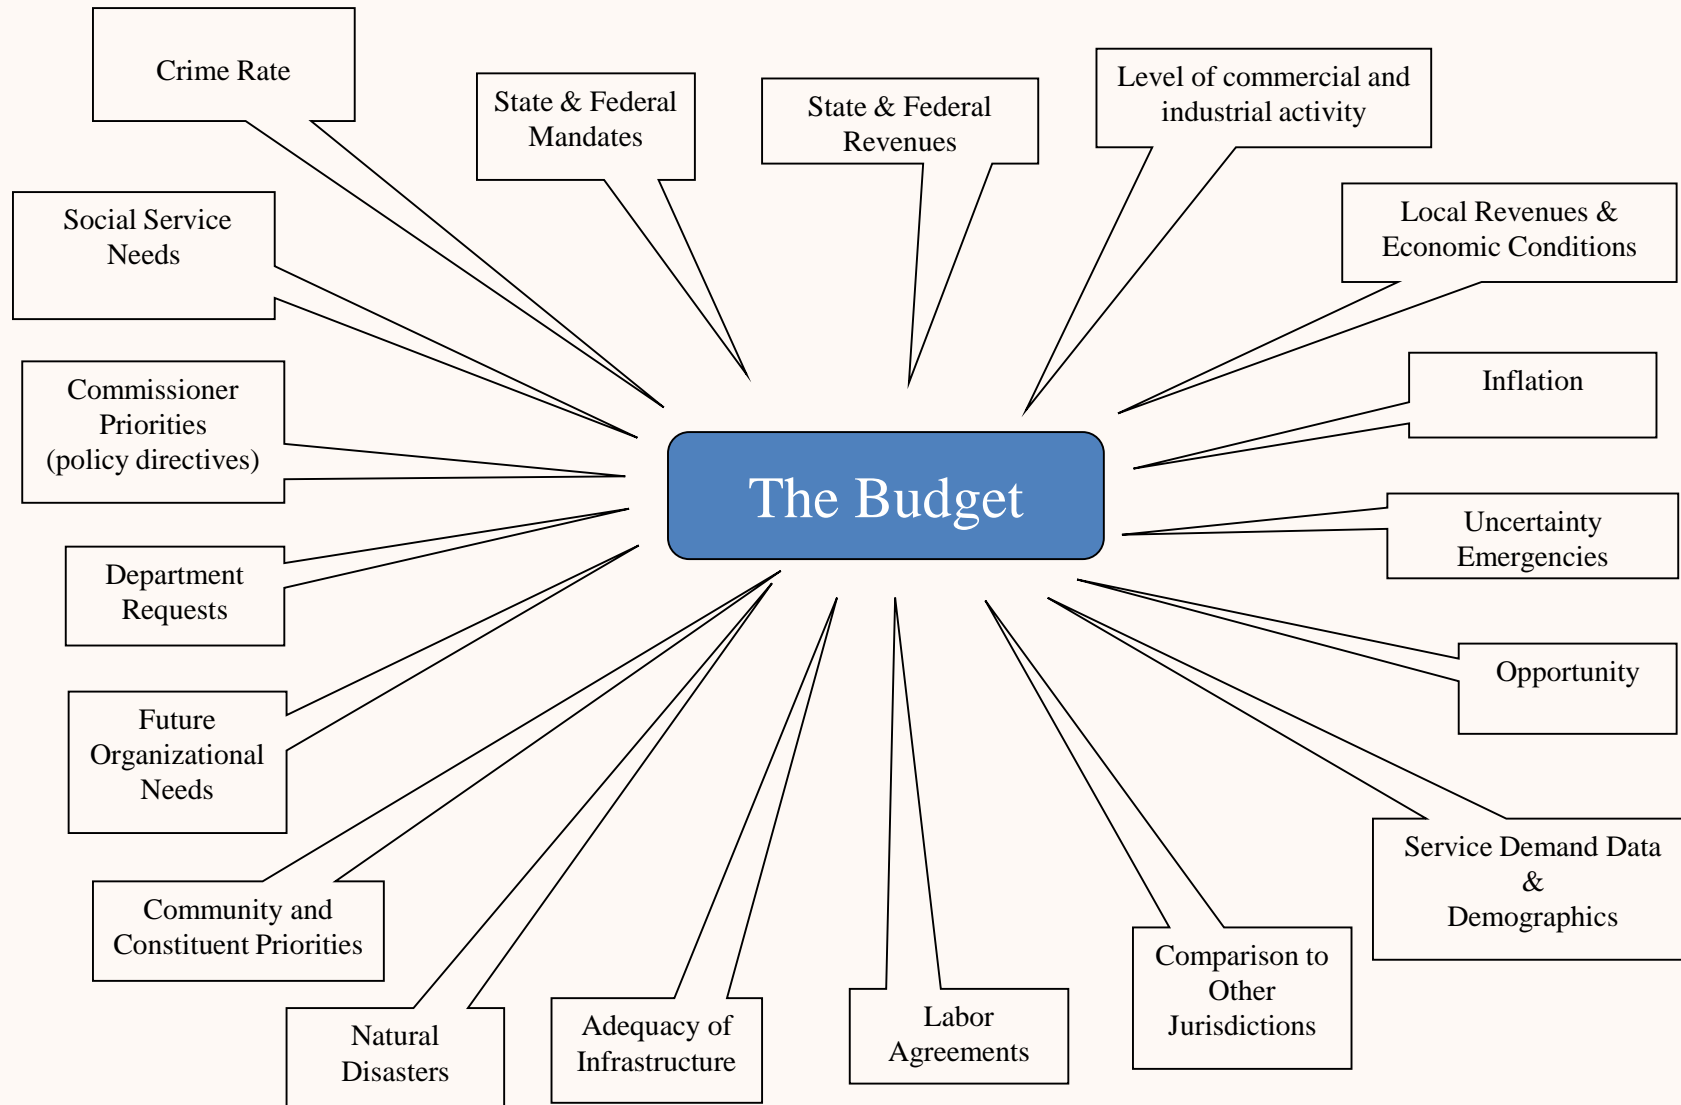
Crime Rate

State & Federal Mandates

State & Federal Revenues

Level of commercial and industrial activity

Social Service Needs

Local Revenues & Economic Conditions

Commissioner Priorities (policy directives)

Inflation

The Budget

Uncertainty Emergencies

Department Requests

Opportunity

Future Organizational Needs

Service Demand Data & Demographics

Community and Constituent Priorities

Comparison to Other Jurisdictions

Labor Agreements

Adequacy of Infrastructure

Natural Disasters